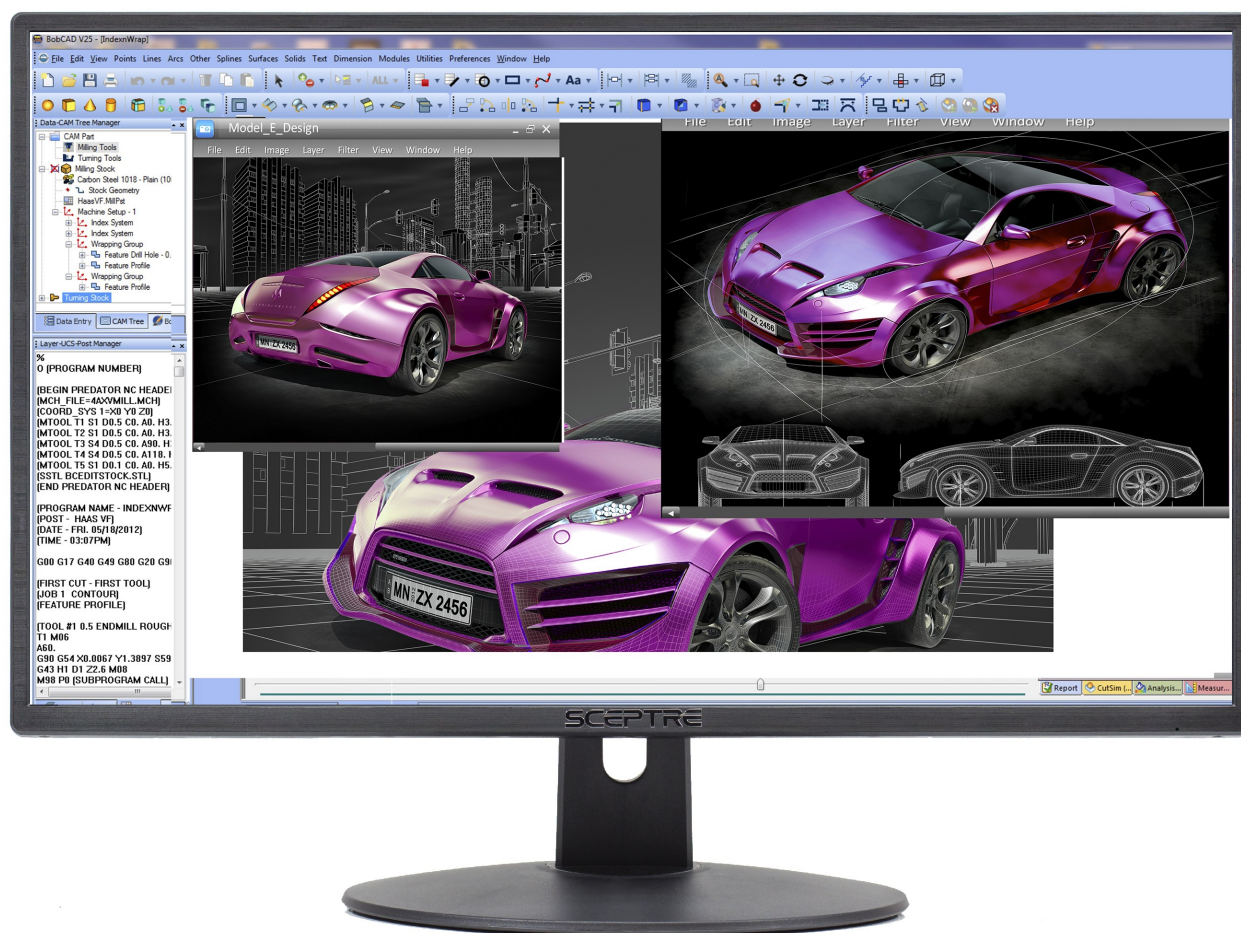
BobCAD V25 - [IndexnWrap]

File Edit View Points Lines Arcs Other Splines Surfaces Solids Text Dimension Modules Utilities Preferences Window Help

ALL

Aa

Data-CAM Tree Manager
CAM Part
Milling Tools
Turning Tools
Milling Stock
Carbon Steel 1018 - Plain (10
Stock Geometry
HaasVF.MillPst
Machine Setup - 1
Index System
Index System
Wrapping Group
Feature Drill Hole - 0.
Feature Profile
Wrapping Group
Feature Profile
Turning Stock

Data Entry CAM Tree Bo

Layer-UCS-Post Manager

%
O (PROGRAM NUMBER)

(BEGIN PREDATOR NC HEADEI
(MCH_FILE=4AXVMILL.MCH)
(COORD_SYS 1=X0 Y0 Z0)
(MTOOL T1 S1 D0.5 C0. A0. H3.
(MTOOL T2 S1 D0.5 C0. A0. H3.
(MTOOL T3 S4 D0.5 C0. A90. H
(MTOOL T4 S4 D0.5 C0. A118. I
(MTOOL T5 S1 D0.1 C0. A0. H5.
(SSTL BCEDITSTOCK.STL)
(END PREDATOR NC HEADER)

(PROGRAM NAME - INDEXNWF
(POST - HAAS VF)
(DATE - FRI. 05/18/2012)
(TIME - 03:07PM)

G00 G17 G40 G49 G80 G20 G9

(FIRST CUT - FIRST TOOL)
(JOB 1 CONTOUR)
(FEATURE PROFILE)

(TOOL #1 0.5 ENDMILL ROUGH
T1 M06
A60.
G90 G54 X0.0067 Y1.3897 S59
G43 H1 D1 Z2.6 M08
M98 P0 (SUBPROGRAM CALL)

Model_E_Design
File Edit Image Layer Filter View Window Help

MN-ZX 2456

File Edit Image Layer Filter View Window Help

MN-ZX 2456

MN ZX 2456

Report CutSim (... Analysis... Measur...

SCEPTRE